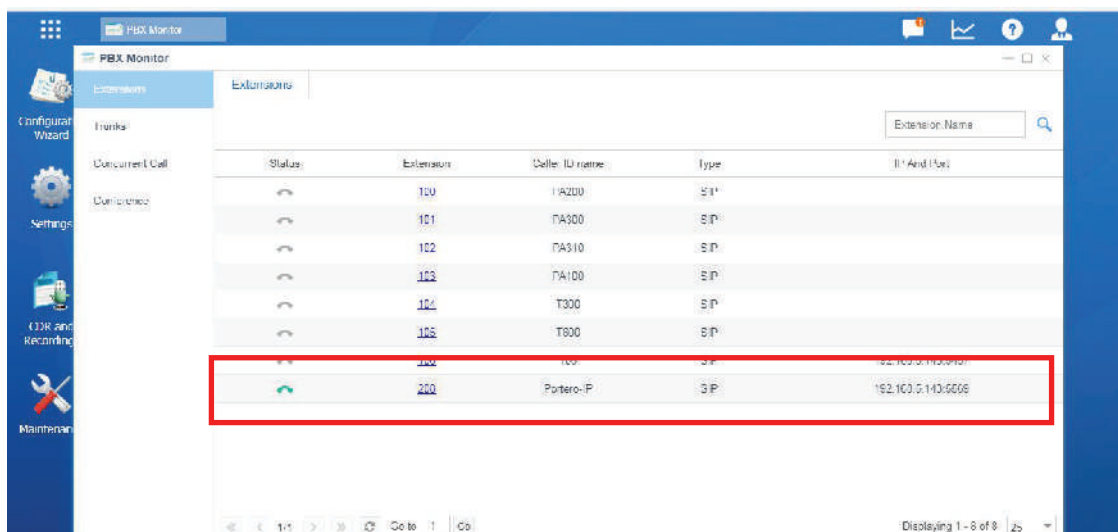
PBX Monitor

PBX Monitor

Configuration Wizard

Settings

CDR and Recording

Maintenance

Extensions
Trunks
Concurrent Call
Conference

Extensions

Extension,Name

| Status | Extension | Caller ID name | Type | IP And Port |
|---|---|---|---|---|
| | 100 | TA200 | SIP | |
| | 101 | TA300 | SIP | |
| | 102 | TA310 | SIP | |
| | 103 | TA100 | SIP | |
| | 104 | T300 | SIP | |
| | 105 | T800 | SIP | |
| | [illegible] | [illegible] | SIP | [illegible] |
| | 200 | Portero-IP | SIP | 192.168.5.140:5060 |

1/1 Go to 1 Go

Displaying 1 - 8 of 8 25